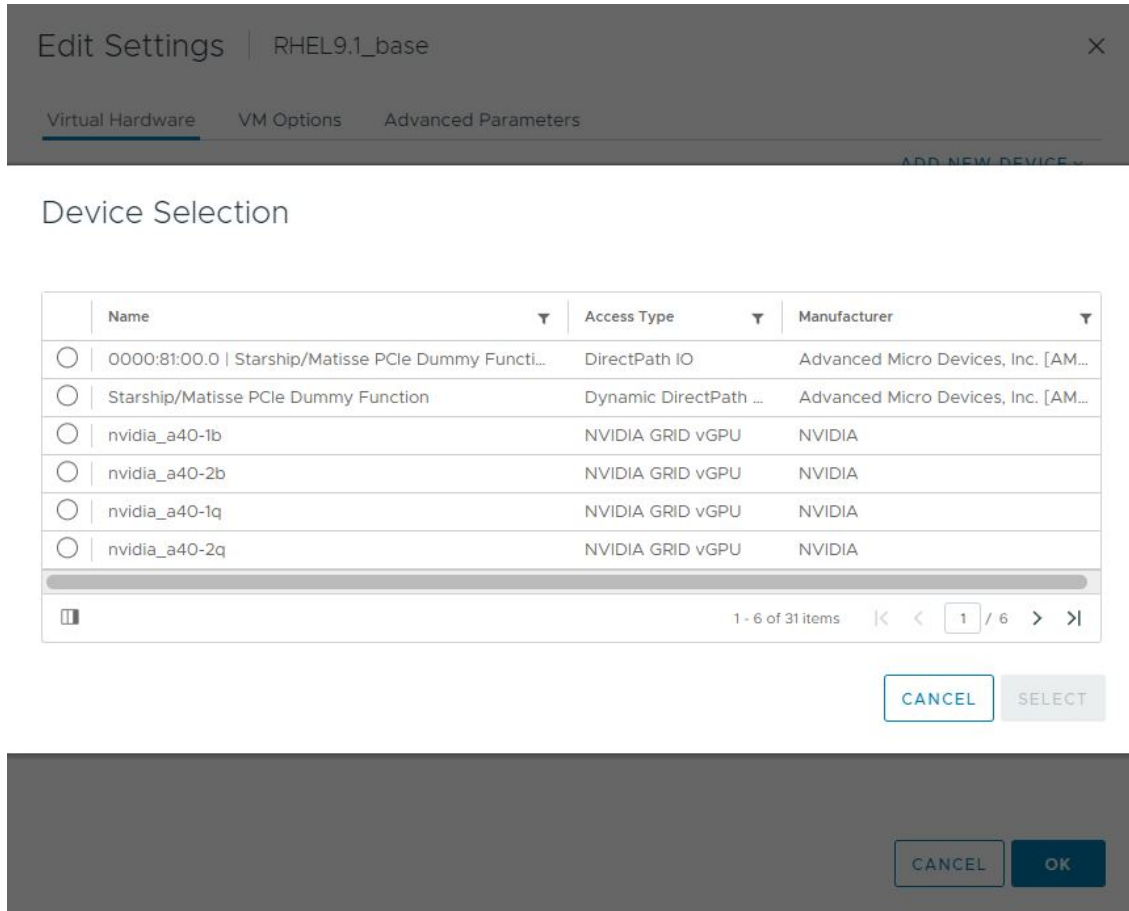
Edit Settings | RHEL9.1_base

Virtual Hardware VM Options Advanced Parameters

ADD NEW DEVICE

Device Selection

| Name | Access Type | Manufacturer |
|---|---|---|
| 0000:81:00.0 \| Starship/Matisse PCIe Dummy Functi... | DirectPath IO | Advanced Micro Devices, Inc. [AM... |
| Starship/Matisse PCIe Dummy Function | Dynamic DirectPath ... | Advanced Micro Devices, Inc. [AM... |
| nvidia_a40-1b | NVIDIA GRID vGPU | NVIDIA |
| nvidia_a40-2b | NVIDIA GRID vGPU | NVIDIA |
| nvidia_a40-1q | NVIDIA GRID vGPU | NVIDIA |
| nvidia_a40-2q | NVIDIA GRID vGPU | NVIDIA |

1 - 6 of 31 items 1 / 6

CANCEL SELECT

CANCEL OK